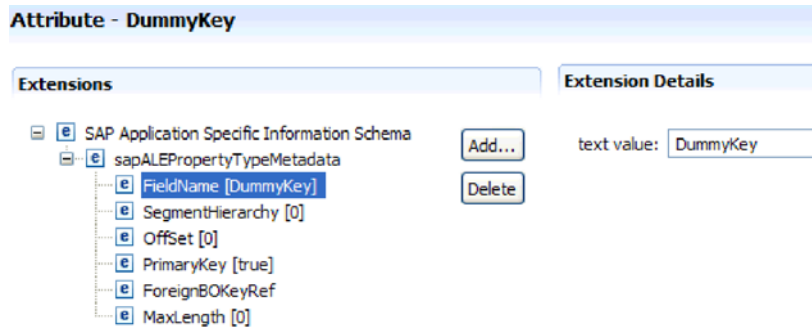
Attribute - DummyKey

Extensions

e SAP Application Specific Information Schema
e sapALEPropertyTypeMetadata
e FieldName [DummyKey]
e SegmentHierarchy [0]
e OffSet [0]
e PrimaryKey [true]
e ForeignBOKeyRef
e MaxLength [0]

Add...
Delete

Extension Details

text value: DummyKey